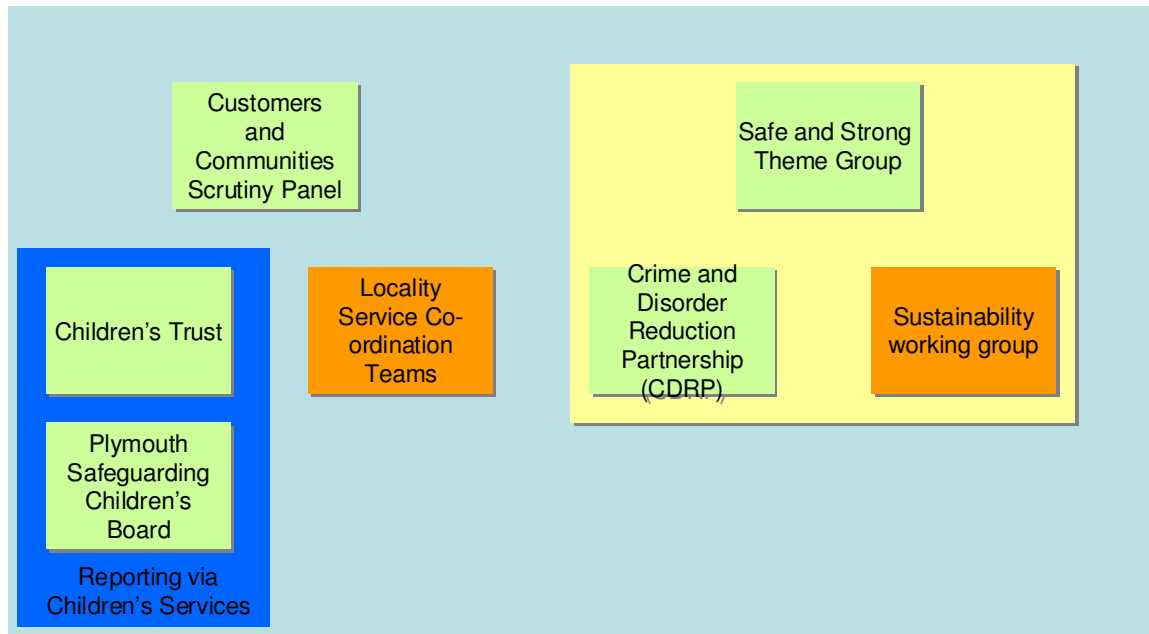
Customers and Communities Scrutiny Panel

Safe and Strong Theme Group

Children's Trust

Locality Service Co-ordination Teams

Crime and Disorder Reduction Partnership (CDRP)

Sustainability working group

Plymouth Safeguarding Children's Board

Reporting via Children's Services